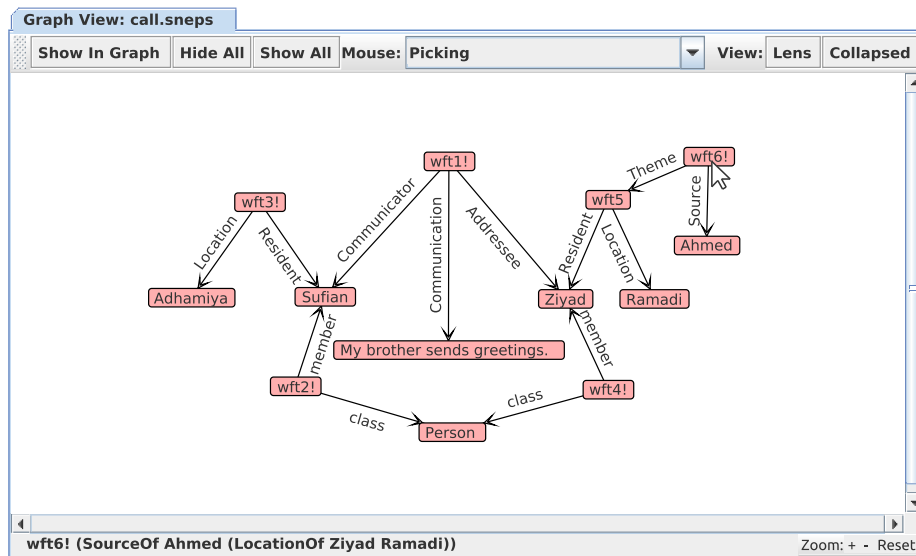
Graph View: call.sneps

Show In Graph | Hide All | Show All | Mouse: Picking | View: Lens | Collapsed

wft1!
Communicator
Communication
Addressee
wft3!
Location
Resident
Adhamiya
Sufian
wft6!
Theme
Source
wft5
Resident
Location
Ahmed
Ziyad
Ramadi
My brother sends greetings.
member
member
wft2!
wft4!
class
class
Person

wft6! (SourceOf Ahmed (LocationOf Ziyad Ramadi))

Zoom: + - Reset